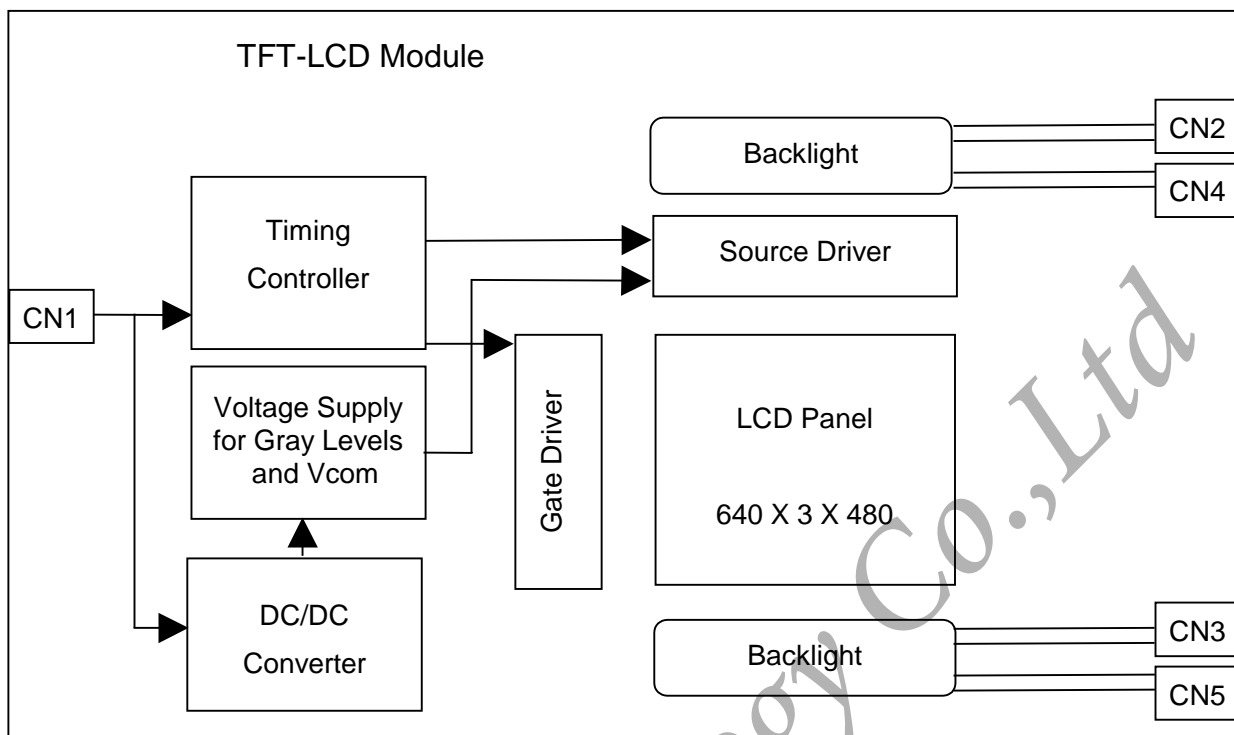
TFT-LCD Module

Backlight

CN2

CN4

Timing Controller

Source Driver

CN1

Voltage Supply for Gray Levels and Vcom

Gate Driver

LCD Panel

640 X 3 X 480

DC/DC Converter

Backlight

CN3

CN5

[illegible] Co.,Ltd